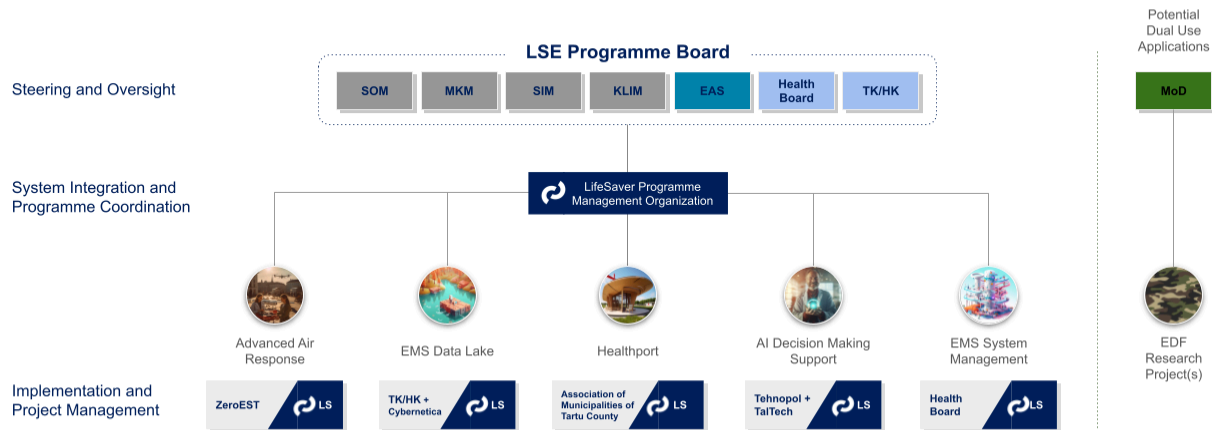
Potential Dual Use Applications

LSE Programme Board

Steering and Oversight

SOM | MKM | SIM | KLIM | EAS | Health Board | TK/HK

MoD

System Integration and Programme Coordination

LifeSaver Programme Management Organization

Advanced Air Response

EMS Data Lake

Healthport

AI Decision Making Support

EMS System Management

EDF Research Project(s)

Implementation and Project Management

ZeroEST LS

TK/HK + Cybernetica LS

Association of Municipalities of Tartu County LS

Tehnopol + TalTech LS

Health Board LS